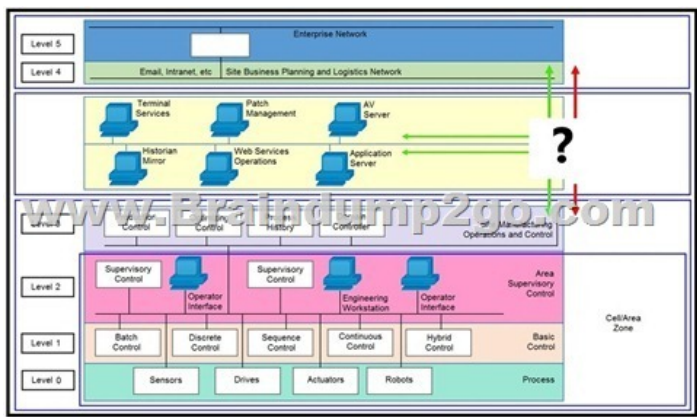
Level 5

Level 4

Enterprise Network

Email, Intranet, etc

Site Business Planning and Logistics Network

Terminal Services

Patch Management

AV Server

Historian Mirror

Web Services Operations

Application Server

?

Braindump2go.com

Level 3

Control

Control

History

Controller

Manufacturing Operations and Control

Level 2

Supervisory Control

Operator Interface

Supervisory Control

Engineering Workstation

Operator Interface

Area Supervisory Control

Level 1

Batch Control

Discrete Control

Sequence Control

Continuous Control

Hybrid Control

Basic Control

Cell/Area Zone

Level 0

Sensors

Drives

Actuators

Robots

Process